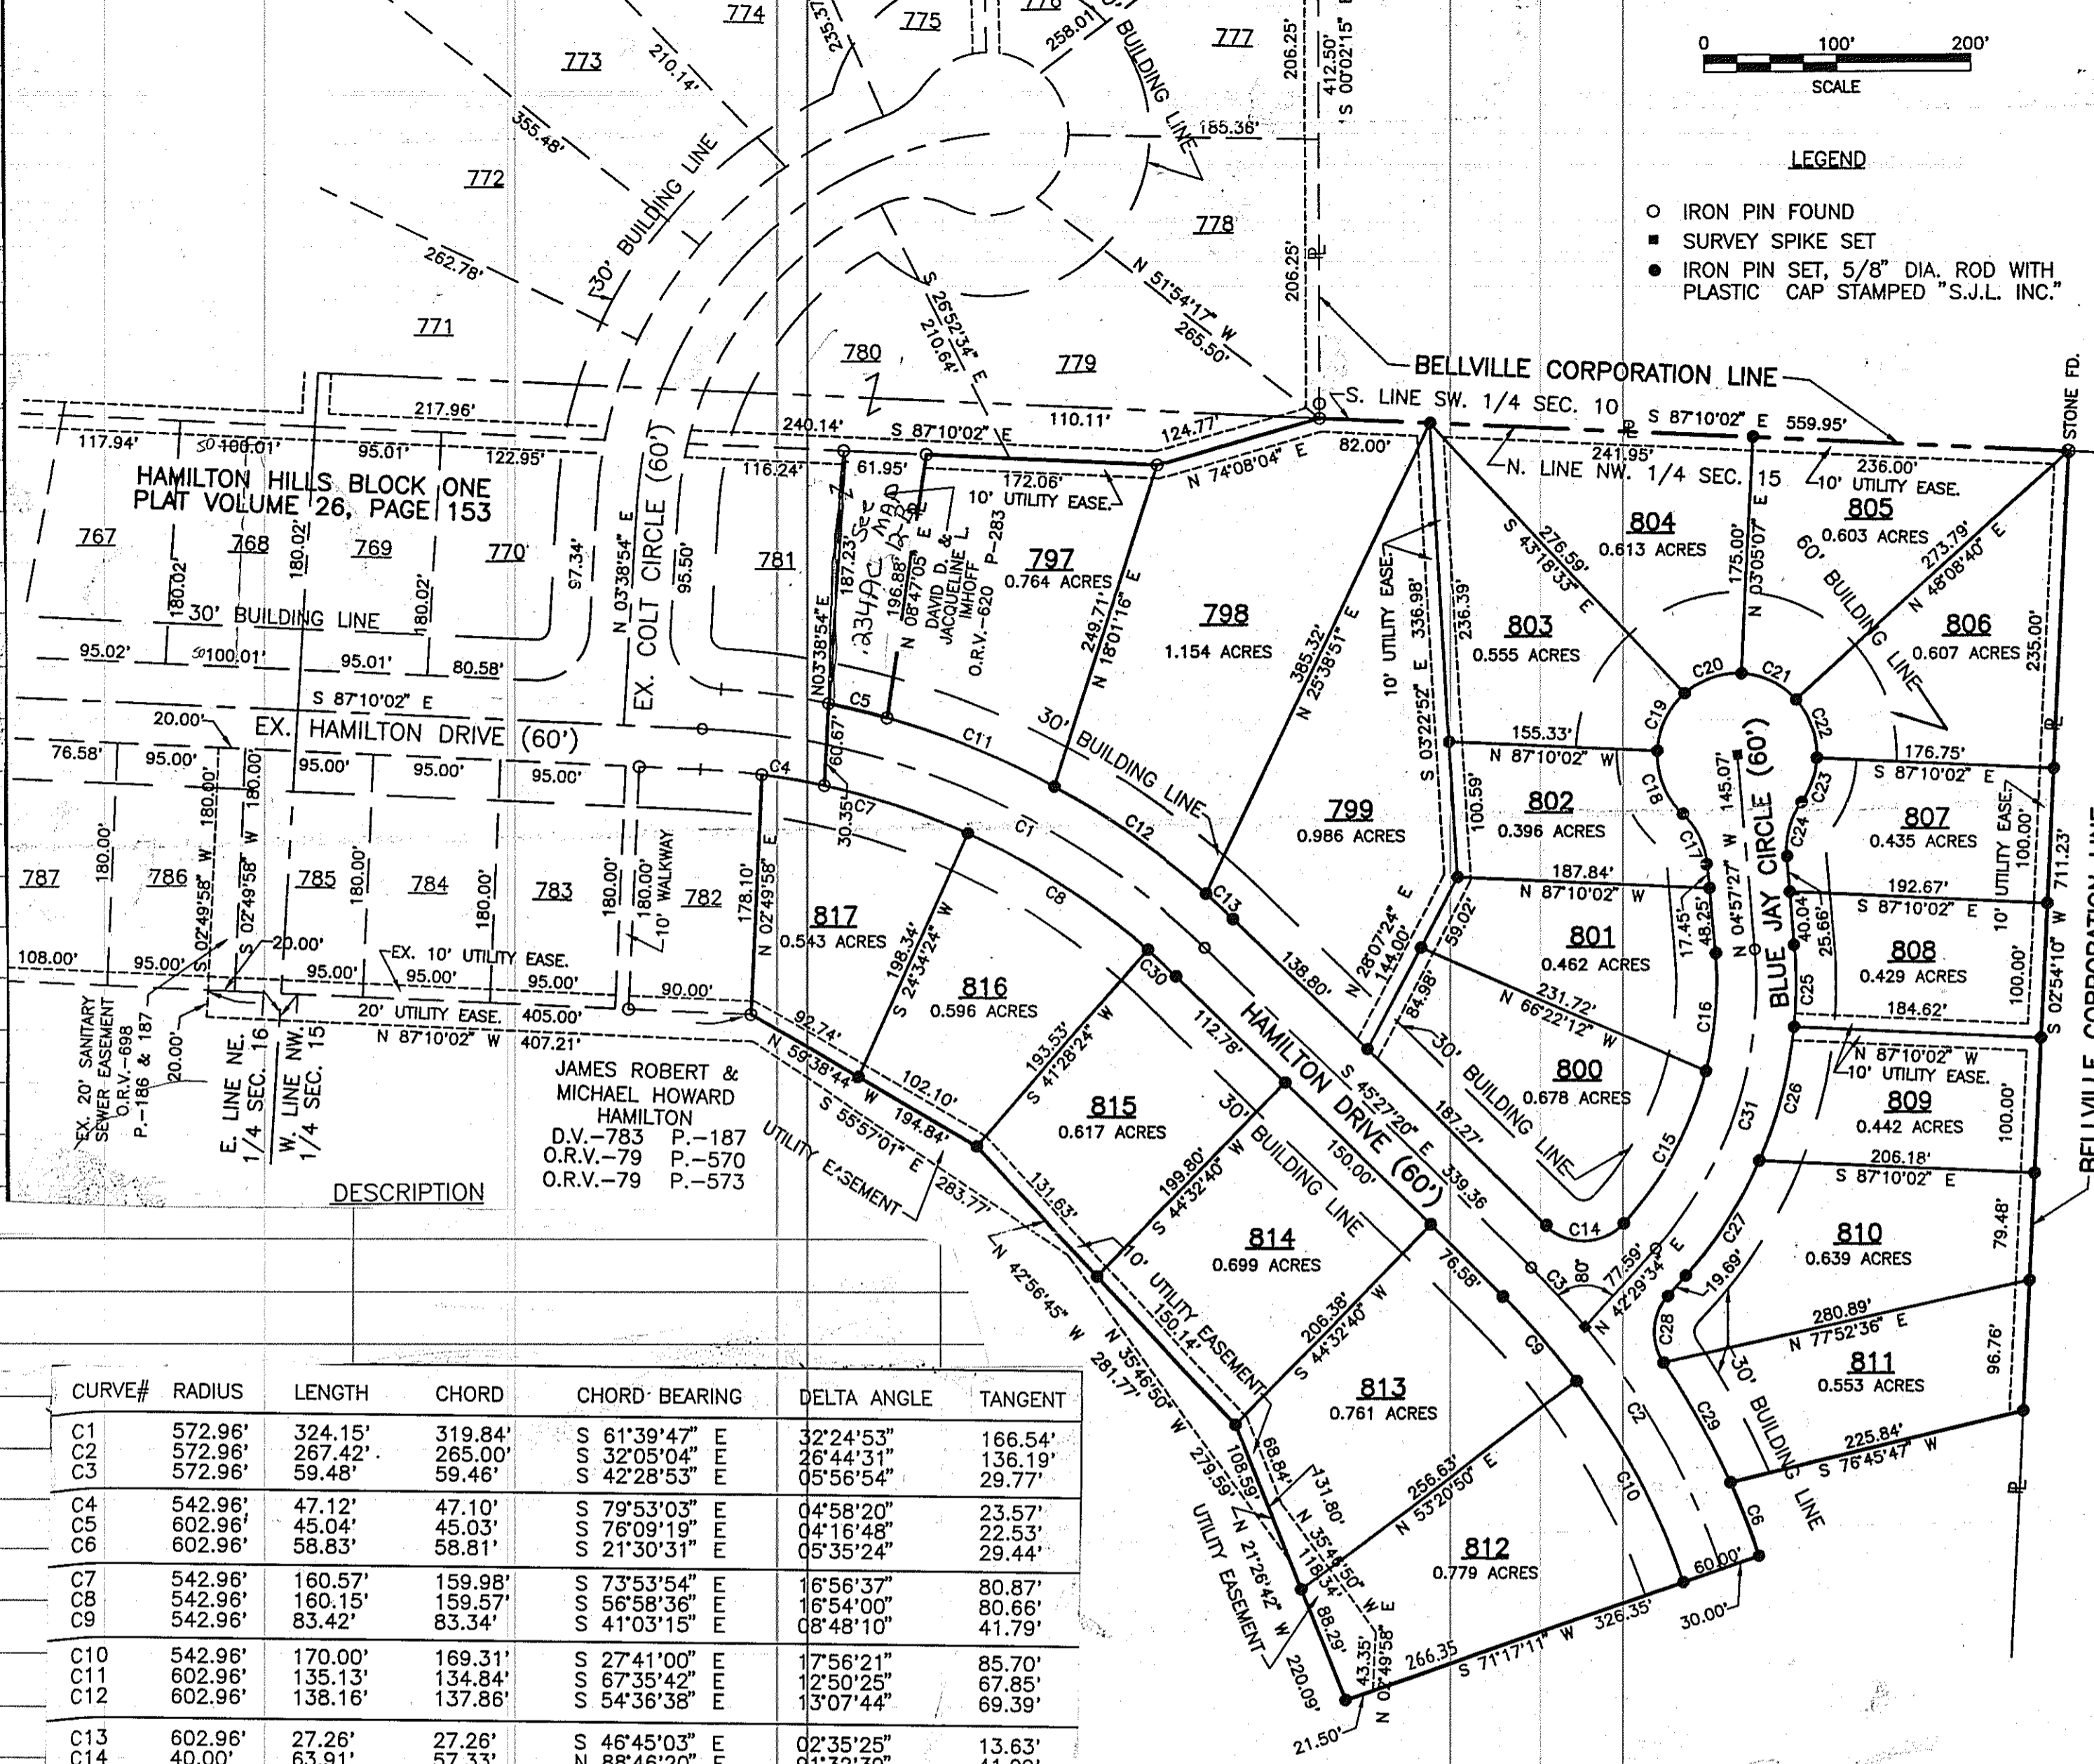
774
775
776
777
773
772
771
778
779
780
210.14'
355.48'
235.37'
258.01'
30' BUILDING LINE
185.36'
206.25'
206.25'
412.50'
S 00°02'15" E
30' BUILDING LINE
262.78'
S 26°52'34" E
210.64'
N 51°54'17" W
265.50'
0 100' 200'
SCALE
LEGEND
IRON PIN FOUND
SURVEY SPIKE SET
IRON PIN SET, 5/8" DIA. ROD WITH PLASTIC CAP STAMPED "S.J.L. INC."
BELLVILLE CORPORATION LINE
S. LINE SW. 1/4 SEC. 10
S 87°10'02" E 559.95'
STONE FD.
217.96'
110.11'
124.77'
82.00'
241.95'
240.14'
S 87°10'02" E
117.94'
100.01'
95.01'
122.95'
116.24'
61.95'
172.06'
N 74°08'04" E
N. LINE NW. 1/4 SEC. 15
236.00'
10' UTILITY EASE.
10' UTILITY EASE.
HAMILTON HILLS BLOCK ONE
PLAT VOLUME 26, PAGE 153
767
768
769
770
180.02'
180.02'
180.02'
97.34'
N 03°38'54" E
EX. COLT CIRCLE (60')
95.50'
781
187.23'
N 03°38'54" E
196.88'
N 08°47'05" E
.234 AC. See Map
DAVID D. & JACQUELINE L. IMHOFF
O.R.V.-620 P-283
797
0.764 ACRES
249.71'
N 18°01'16" E
798
1.154 ACRES
385.32'
N 25°38'51" E
10' UTILITY EASE.
336.98'
S 03°22'52" E
236.39'
276.59'
S 43°18'33" E
804
0.613 ACRES
175.00'
N 03°05'07" E
805
0.603 ACRES
60' BUILDING LINE
273.79'
N 48°08'40" E
806
0.607 ACRES
235.00'
803
0.555 ACRES
30' BUILDING LINE
95.02'
100.01'
95.01'
80.58'
S 87°10'02" E
20.00'
EX. HAMILTON DRIVE (60')
C5
C11
C20
C21
C19
C22
155.33'
N 87°10'02" W
176.75'
S 87°10'02" E
76.58'
95.00'
95.00'
95.00'
95.00'
C4
60.67'
30.35'
C7
C1
C12
30' BUILDING LINE
C18
145.07'
BLUE JAY CIRCLE (60')
C23
799
0.986 ACRES
100.59'
802
0.396 ACRES
807
0.435 ACRES
UTILITY EASE.
100.00'
787
786
785
784
783
782
180.00'
180.00'
180.00'
180.00'
180.00'
180.00'
S 02°49'58" W
S 02°49'58" W
10' WALKWAY
178.10'
N 02°49'58" E
817
0.543 ACRES
198.34'
S 24°34'24" W
C8
C13
138.80'
N 28°07'24" E
144.00'
59.02'
187.84'
N 87°10'02" W
C17
N 04°57'27" W
C24
192.67'
S 87°10'02" E
10'
711.23'
17.45'
48.25'
40.04'
25.66'
801
0.462 ACRES
808
0.429 ACRES
108.00'
95.00'
20.00'
95.00'
EX. 10' UTILITY EASE.
95.00'
95.00'
90.00'
20' UTILITY EASE.
405.00'
N 87°10'02" W 407.21'
816
0.596 ACRES
C30
84.98'
231.72'
N 66°22'12" W
C16
C25
184.62'
100.00'
S 02°54'10" W
EX. 20' SANITARY SEWER EASEMENT O.R.V.-698 P.-186 & 187
20.00'
E. LINE NE. 1/4 SEC. 16
W. LINE NW. 1/4 SEC. 15
92.74'
N 59°38'44" W
193.53'
S 41°28'24" W
112.78'
HAMILTON DRIVE (60')
S 45°27'20" E 339.36
30' BUILDING LINE
800
0.678 ACRES
N 87°10'02" W
10' UTILITY EASE.
809
0.442 ACRES
BELLVILLE CORPORATION LINE
JAMES ROBERT & MICHAEL HOWARD HAMILTON
D.V.-783 P.-187
O.R.V.-79 P.-570
O.R.V.-79 P.-573
102.10'
194.84'
S 55°57'01" E
UTILITY EASEMENT
283.77'
815
0.617 ACRES
199.80'
S 44°32'40" W
30' BUILDING LINE
150.00'
187.27'
C31
C26
C15
206.18'
S 87°10'02" E
DESCRIPTION
131.63'
814
0.699 ACRES
C14
77.59'
N 42°29'34" E
80'
C27
19.69'
810
0.639 ACRES
79.48'
N 42°56'45" W
N 35°46'50" W
281.77'
10' UTILITY EASEMENT
150.14'
206.38'
S 44°32'40" W
76.58'
C3
C9
813
0.761 ACRES
C28
280.89'
N 77°52'36" E
30' BUILDING LINE
811
0.553 ACRES
96.76'
279.59'
108.59'
68.84'
131.80'
N 35°46'50" W
256.63'
N 53°20'50" E
C2
C10
C29
225.84'
S 76°45'47" W
C6
UTILITY EASEMENT
N 21°26'42" W
118.34'
88.29'
812
0.779 ACRES
60.00'
30.00'
43.35'
N 02°49'58" E
266.35
S 71°17'11" W 326.35'
220.09'
21.50'

| CURVE# | RADIUS | LENGTH | CHORD | CHORD BEARING | DELTA ANGLE | TANGENT |
|---|---|---|---|---|---|---|
| C1<br>C2<br>C3 | 572.96'<br>572.96'<br>572.96' | 324.15'<br>267.42'<br>59.48' | 319.84'<br>265.00'<br>59.46' | S 61°39'47" E<br>S 32°05'04" E<br>S 42°28'53" E | 32°24'53"<br>26°44'31"<br>05°56'54" | 166.54'<br>136.19'<br>29.77' |
| C4<br>C5<br>C6 | 542.96'<br>602.96'<br>602.96' | 47.12'<br>45.04'<br>58.83' | 47.10'<br>45.03'<br>58.81' | S 79°53'03" E<br>S 76°09'19" E<br>S 21°30'31" E | 04°58'20"<br>04°16'48"<br>05°35'24" | 23.57'<br>22.53'<br>29.44' |
| C7<br>C8<br>C9 | 542.96'<br>542.96'<br>542.96' | 160.57'<br>160.15'<br>83.42' | 159.98'<br>159.57'<br>83.34' | S 73°53'54" E<br>S 56°58'36" E<br>S 41°03'15" E | 16°56'37"<br>16°54'00"<br>08°48'10" | 80.87'<br>80.66'<br>41.79' |
| C10<br>C11<br>C12 | 542.96'<br>602.96'<br>602.96' | 170.00'<br>135.13'<br>138.16' | 169.31'<br>134.84'<br>137.86' | S 27°41'00" E<br>S 67°35'42" E<br>S 54°36'38" E | 17°56'21"<br>12°50'25"<br>13°07'44" | 85.70'<br>67.85'<br>69.39' |
| C13<br>C14 | 602.96'<br>40.00' | 27.26'<br>63.91' | 27.26'<br>57.33' | S 46°45'03" E<br>N 88°46'20" E | 02°35'25"<br>91°32'39" | 13.63'<br>41.09' |